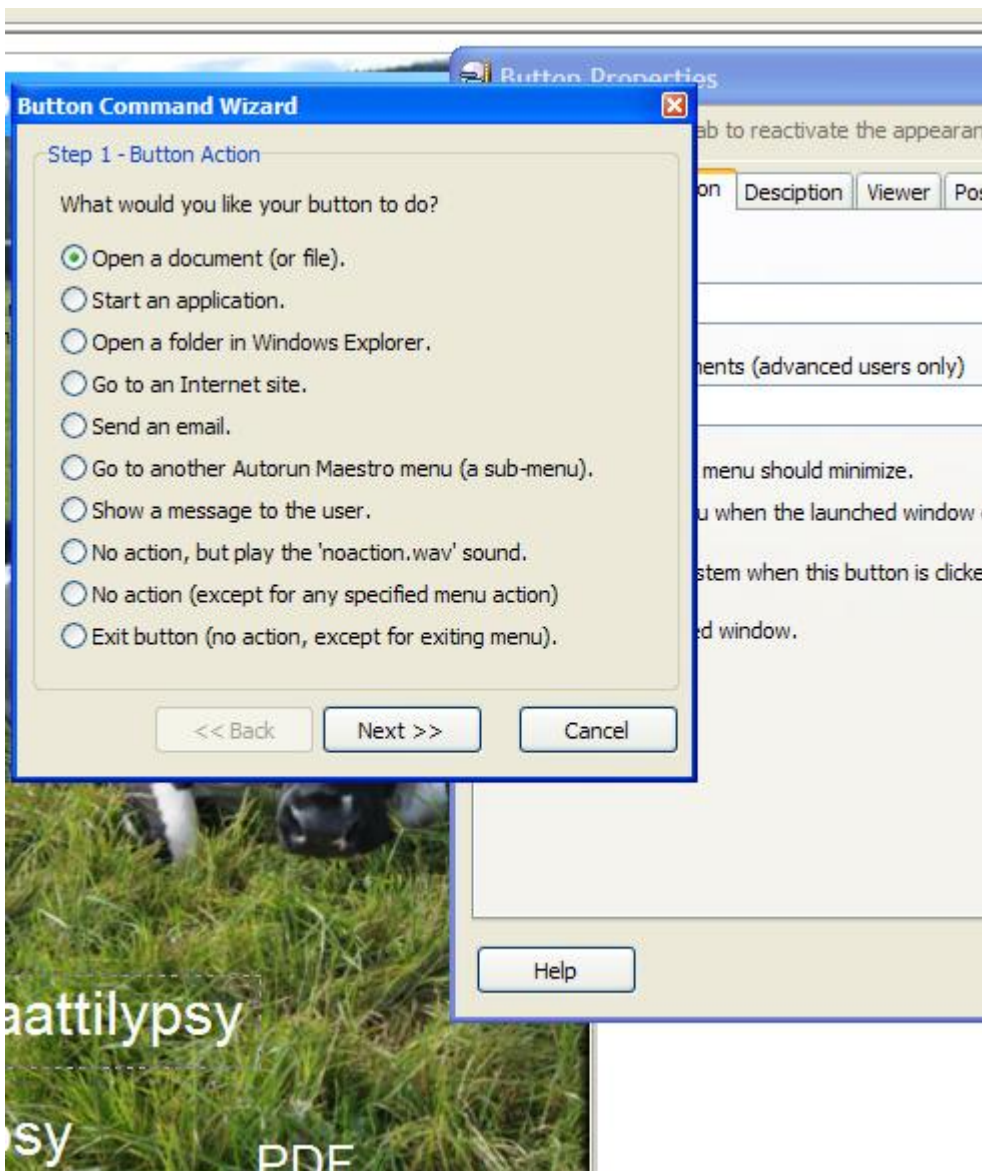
Button Properties

ab to reactivate the appearar

on Desciption Viewer Po

nents (advanced users only)

menu should minimize.

u when the launched window

stem when this button is clicke

d window.

Help

Button Command Wizard

Step 1 - Button Action

What would you like your button to do?

Open a document (or file).

Start an application.

Open a folder in Windows Explorer.

Go to an Internet site.

Send an email.

Go to another Autorun Maestro menu (a sub-menu).

Show a message to the user.

No action, but play the 'noaction.wav' sound.

No action (except for any specified menu action)

Exit button (no action, except for exiting menu).

<< Back Next >> Cancel

aattilypsy

sy

PDF